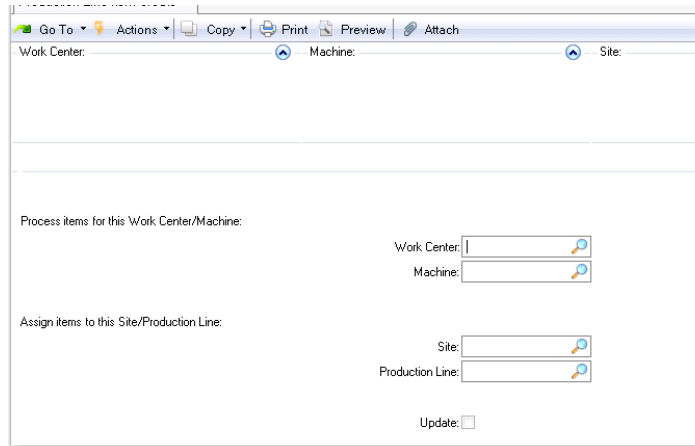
Go To ▾ Actions ▾ Copy ▾ Print Preview Attach

Work Center: Machine: Site:

Process items for this Work Center/Machine:

Work Center:

Machine:

Assign items to this Site/Production Line:

Site:

Production Line:

Update: